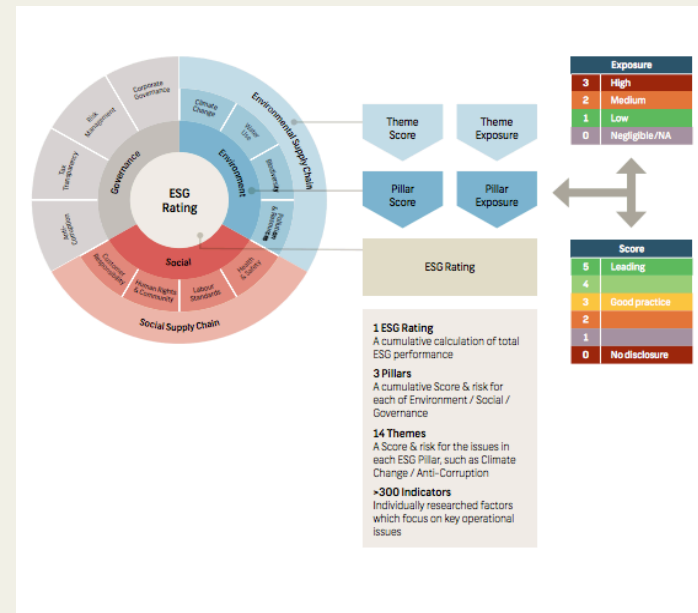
ESG Rating

Governance

Environment

Social

Corporate Governance

Risk Management

Tax Transparency

Anti-Corruption

Climate Change

Water Use

Biodiversity

Pollution & Resources

Environmental Supply Chain

Customer Responsibility

Human Rights & Community

Labour Standards

Health & Safety

Social Supply Chain

Theme Score

Theme Exposure

Pillar Score

Pillar Exposure

ESG Rating

| Exposure | |
|---|---|
| 3 | High |
| 2 | Medium |
| 1 | Low |
| 0 | Negligible/NA |

| Score | |
|---|---|
| 5 | Leading |
| 4 | |
| 3 | Good practice |
| 2 | |
| 1 | |
| 0 | No disclosure |

1 ESG Rating
A cumulative calculation of total ESG performance

3 Pillars
A cumulative Score & risk for each of Environment / Social / Governance

14 Themes
A Score & risk for the issues in each ESG Pillar, such as Climate Change / Anti-Corruption

>300 Indicators
Individually researched factors which focus on key operational issues